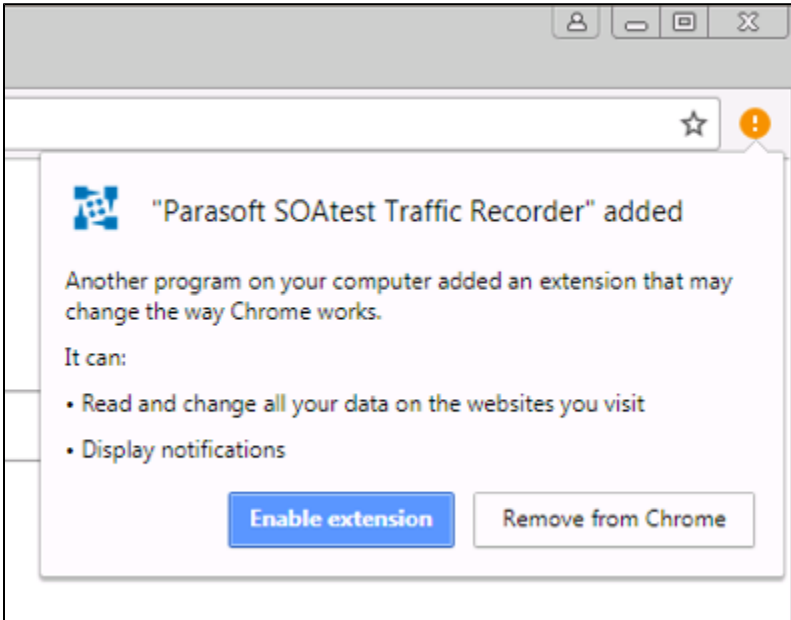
"Parasoft SOAtest Traffic Recorder" added

Another program on your computer added an extension that may change the way Chrome works.

It can:

• Read and change all your data on the websites you visit

• Display notifications

Enable extension

Remove from Chrome